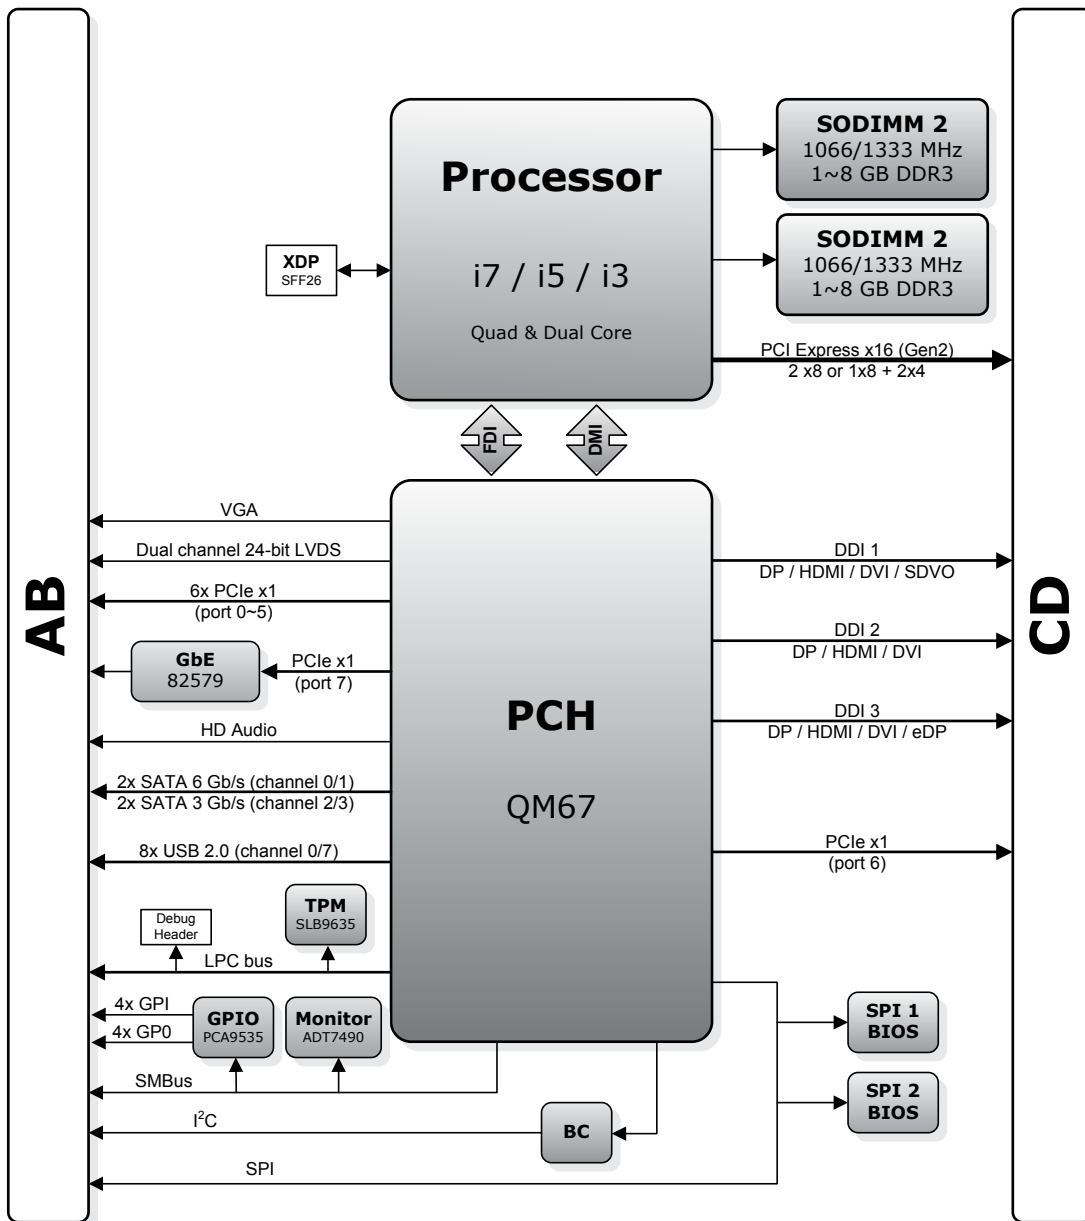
AB

Processor

i7 / i5 / i3

Quad & Dual Core

SODIMM 2
1066/1333 MHz
1~8 GB DDR3

SODIMM 2
1066/1333 MHz
1~8 GB DDR3

XDP
SFF26

PCI Express x16 (Gen2)
2 x8 or 1x8 + 2x4

FDI

DMI

CD

VGA

Dual channel 24-bit LVDS

6x PCIe x1
(port 0~5)

GbE
82579

PCIe x1
(port 7)

HD Audio

2x SATA 6 Gb/s (channel 0/1)
2x SATA 3 Gb/s (channel 2/3)

8x USB 2.0 (channel 0/7)

Debug
Header

TPM
SLB9635

LPC bus

4x GPI
4x GP0

GPIO
PCA9535

Monitor
ADT7490

SMBus

$I^2C$

SPI

PCH

QM67

DDI 1
DP / HDMI / DVI / SDVO

DDI 2
DP / HDMI / DVI

DDI 3
DP / HDMI / DVI / eDP

PCIe x1
(port 6)

SPI 1
BIOS

SPI 2
BIOS

BC